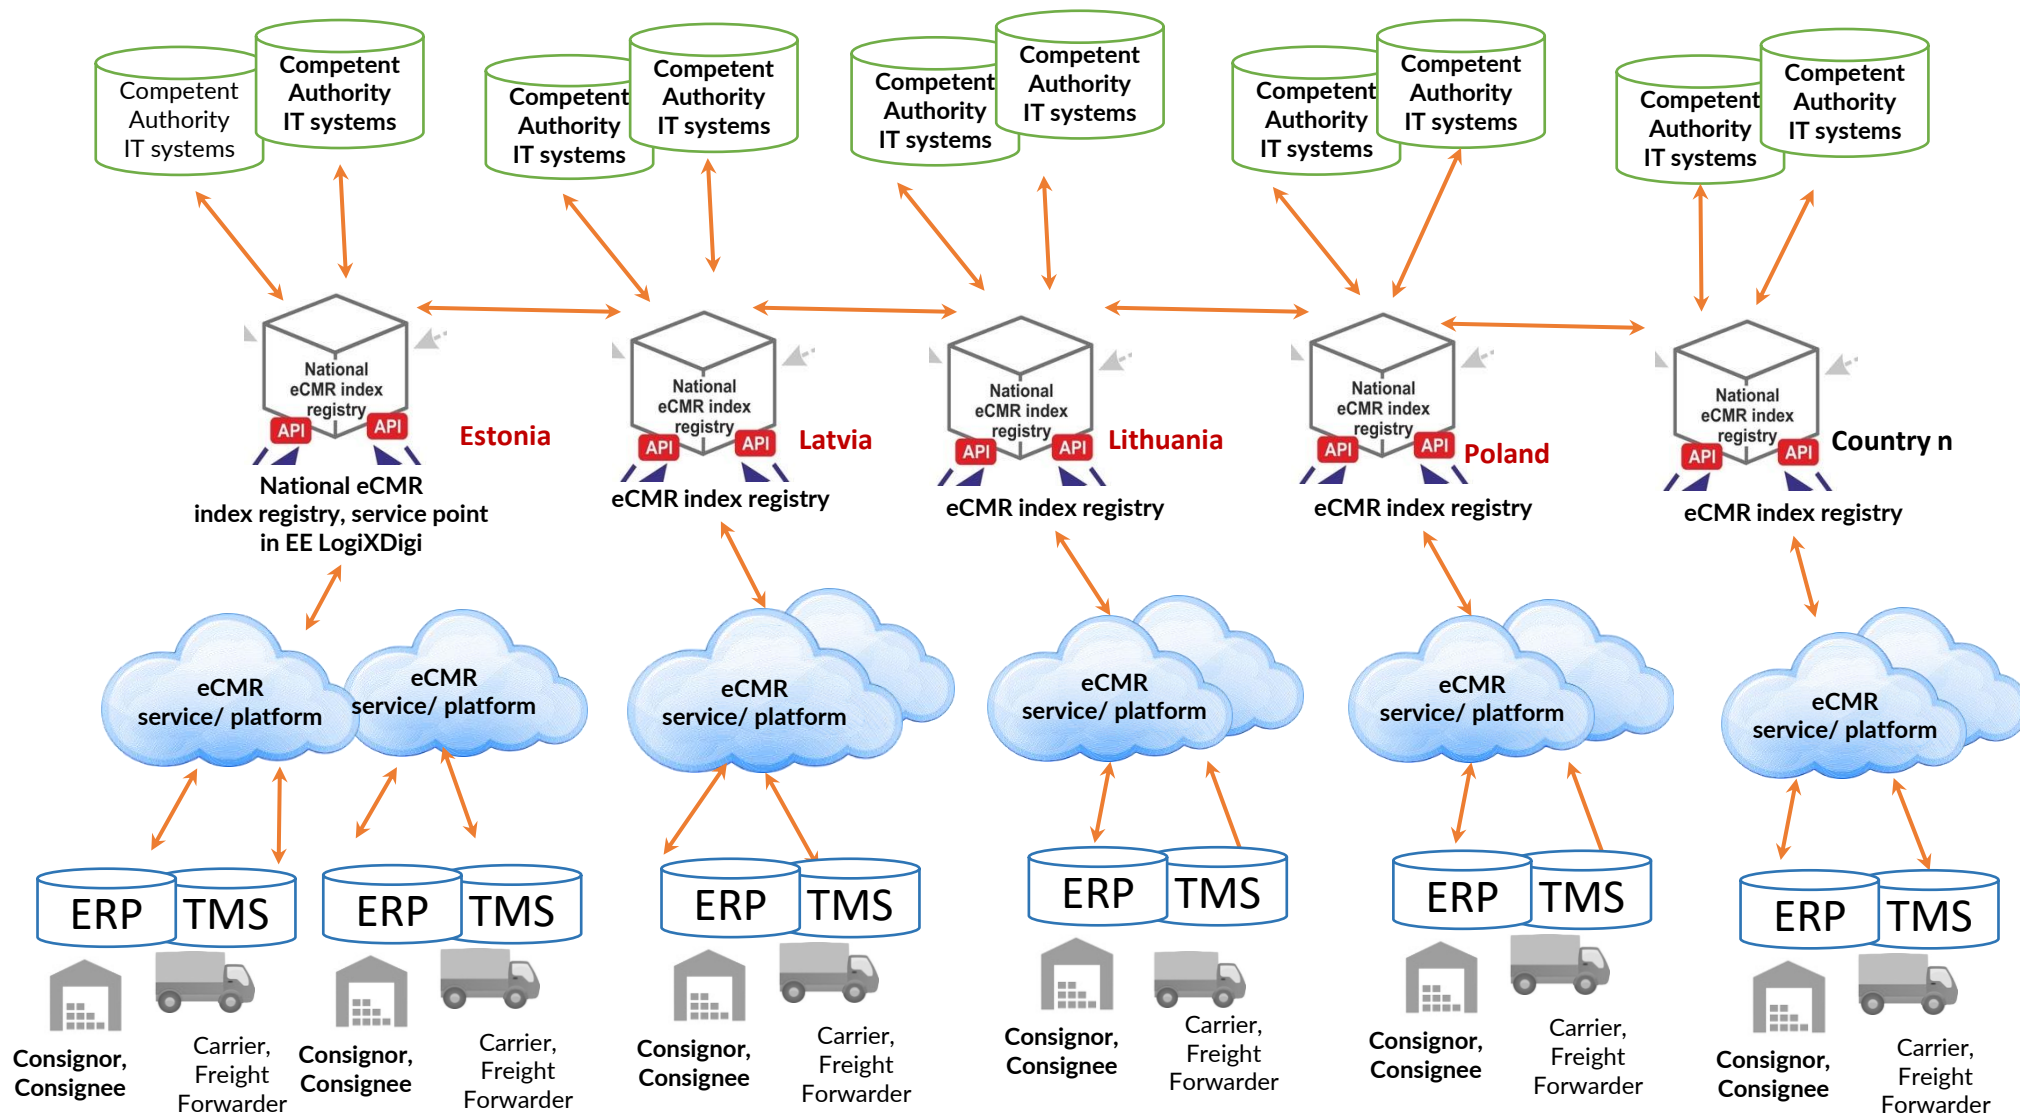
Competent Authority IT systems
Competent Authority IT systems
Competent Authority IT systems
Competent Authority IT systems
Competent Authority IT systems
Competent Authority IT systems
Competent Authority IT systems
Competent Authority IT systems
Competent Authority IT systems
Competent Authority IT systems

National eCMR index registry
API API
Estonia
National eCMR index registry, service point in EE LogiXDigi

National eCMR index registry
API API
Latvia
eCMR index registry

National eCMR index registry
API API
Lithuania
eCMR index registry

National eCMR index registry
API API
Poland
eCMR index registry

National eCMR index registry
API API
Country n
eCMR index registry

eCMR service/ platform
eCMR service/ platform
eCMR service/ platform
eCMR service/ platform
eCMR service/ platform
eCMR service/ platform

ERP TMS
ERP TMS
ERP TMS
ERP TMS
ERP TMS
ERP TMS

Consignor, Consignee
Carrier, Freight Forwarder
Consignor, Consignee
Carrier, Freight Forwarder
Consignor, Consignee
Carrier, Freight Forwarder
Consignor, Consignee
Carrier, Freight Forwarder
Consignor, Consignee
Carrier, Freight Forwarder
Consignor, Consignee
Carrier, Freight Forwarder